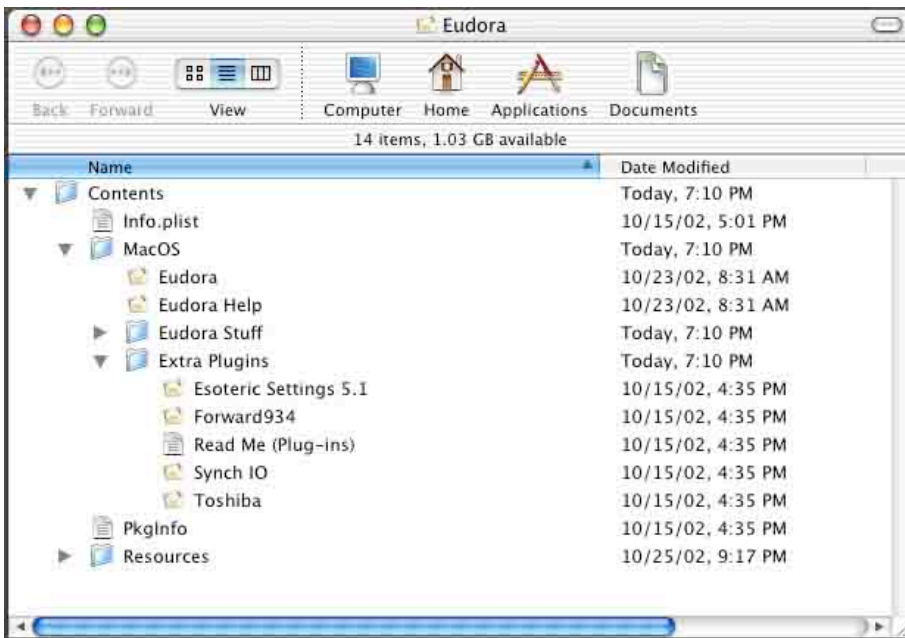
Eudora

Back Forward View Computer Home Applications Documents

14 items, 1.03 GB available

| Name | Date Modified |
|---|---|
| Contents | Today, 7:10 PM |
| Info.plist | 10/15/02, 5:01 PM |
| MacOS | Today, 7:10 PM |
| Eudora | 10/23/02, 8:31 AM |
| Eudora Help | 10/23/02, 8:31 AM |
| Eudora Stuff | Today, 7:10 PM |
| Extra Plugins | Today, 7:10 PM |
| Esoteric Settings 5.1 | 10/15/02, 4:35 PM |
| Forward934 | 10/15/02, 4:35 PM |
| Read Me (Plug-ins) | 10/15/02, 4:35 PM |
| Synch IO | 10/15/02, 4:35 PM |
| Toshiba | 10/15/02, 4:35 PM |
| PkgInfo | 10/15/02, 4:35 PM |
| Resources | 10/25/02, 9:17 PM |